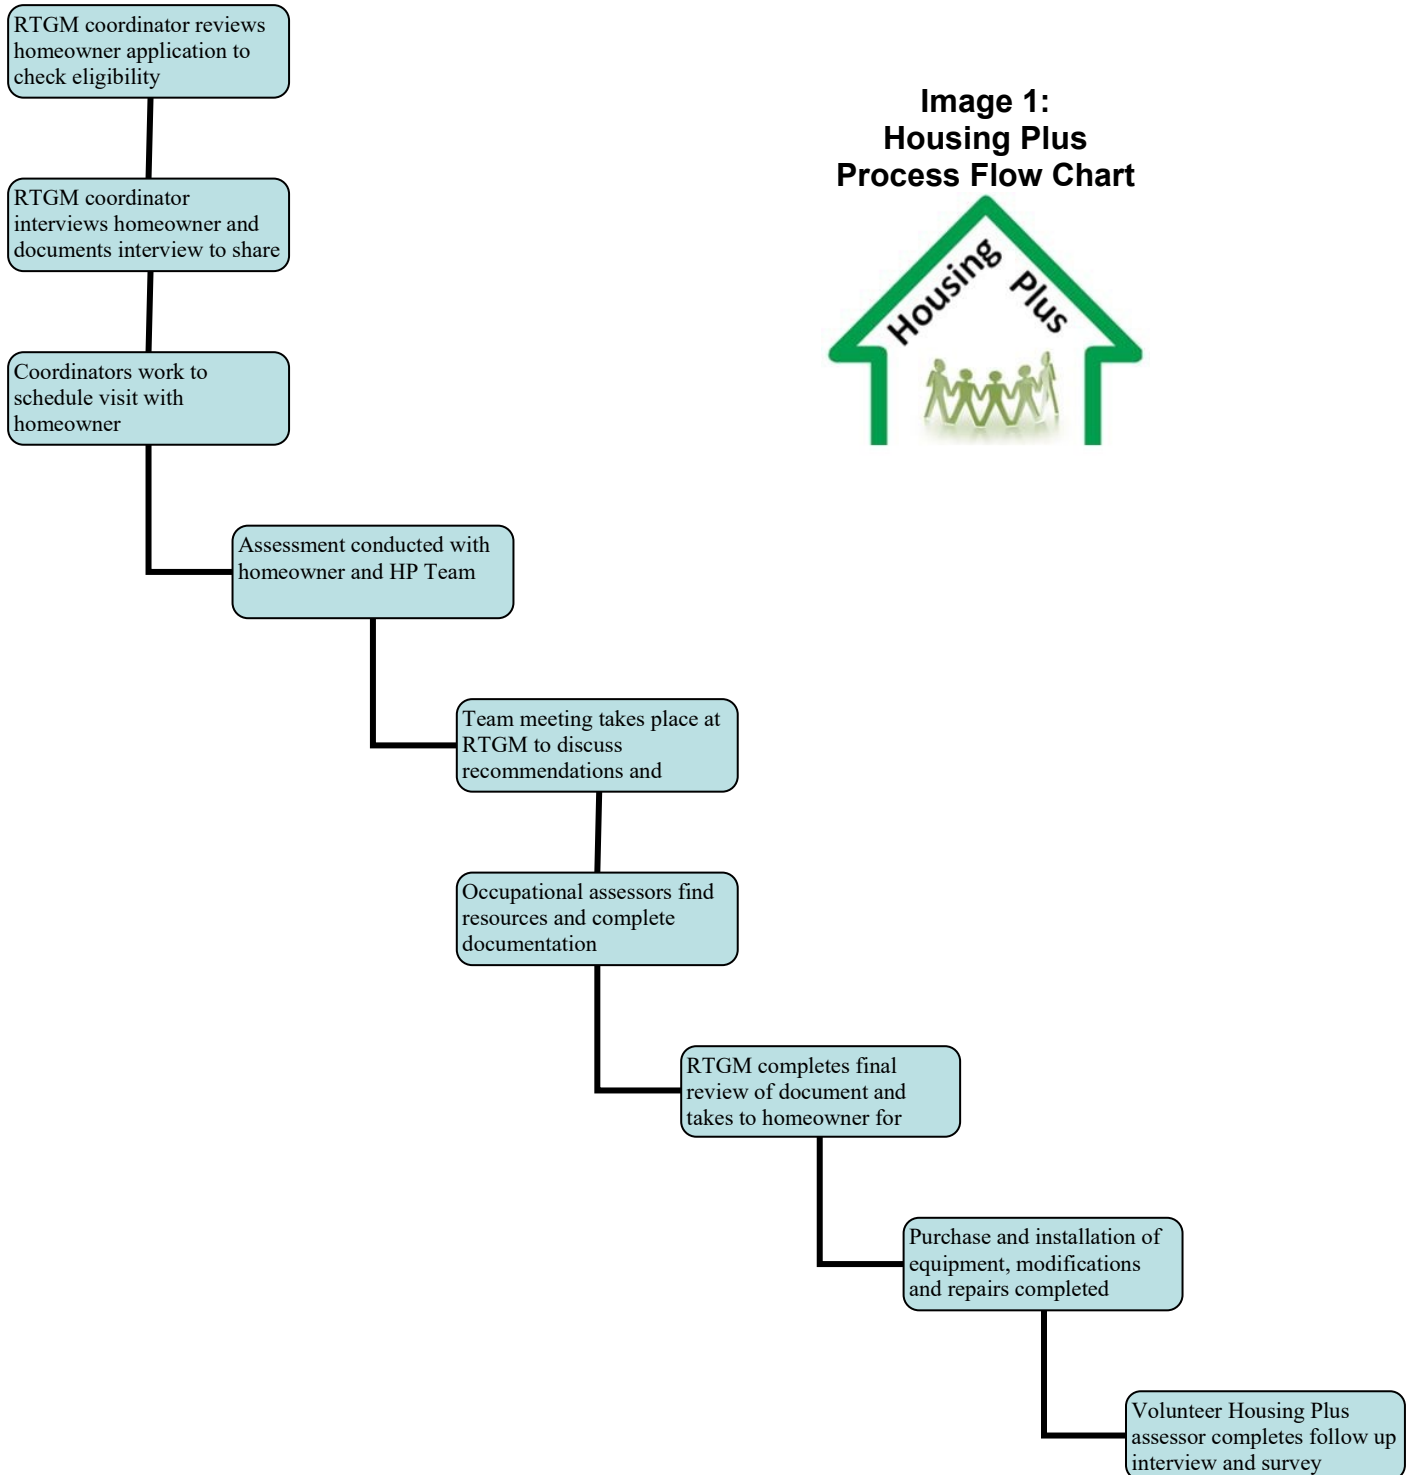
Image 1:
Housing Plus
Process Flow Chart

Housing Plus

RTGM coordinator reviews homeowner application to check eligibility

RTGM coordinator interviews homeowner and documents interview to share

Coordinators work to schedule visit with homeowner

Assessment conducted with homeowner and HP Team

Team meeting takes place at RTGM to discuss recommendations and

Occupational assessors find resources and complete documentation

RTGM completes final review of document and takes to homeowner for

Purchase and installation of equipment, modifications and repairs completed

Volunteer Housing Plus assessor completes follow up interview and survey